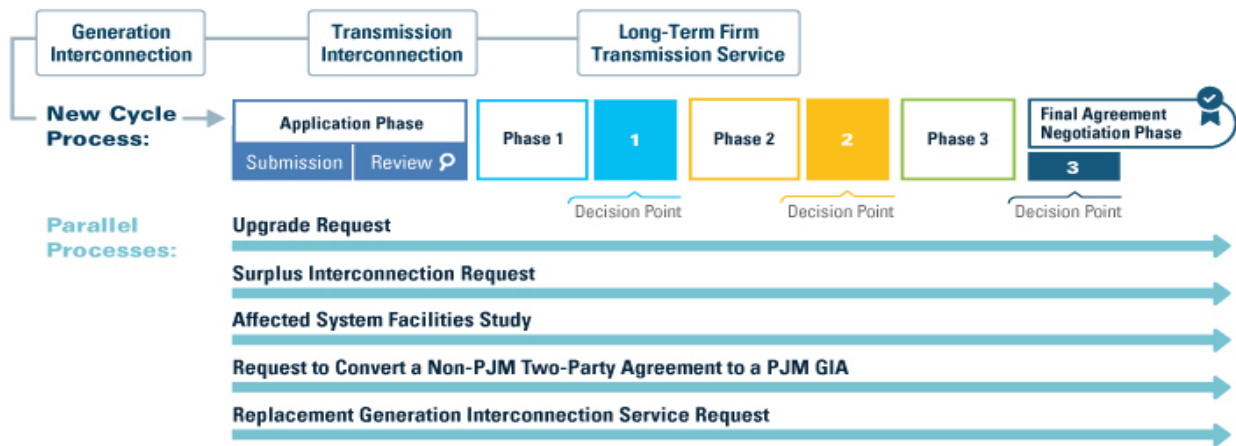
Generation Interconnection

Transmission Interconnection

Long-Term Firm Transmission Service

New Cycle Process:

Application Phase

Submission

Review

Phase 1

1

Phase 2

2

Phase 3

Final Agreement Negotiation Phase

3

Decision Point

Decision Point

Decision Point

Parallel Processes:

Upgrade Request

Surplus Interconnection Request

Affected System Facilities Study

Request to Convert a Non-PJM Two-Party Agreement to a PJM GIA

Replacement Generation Interconnection Service Request